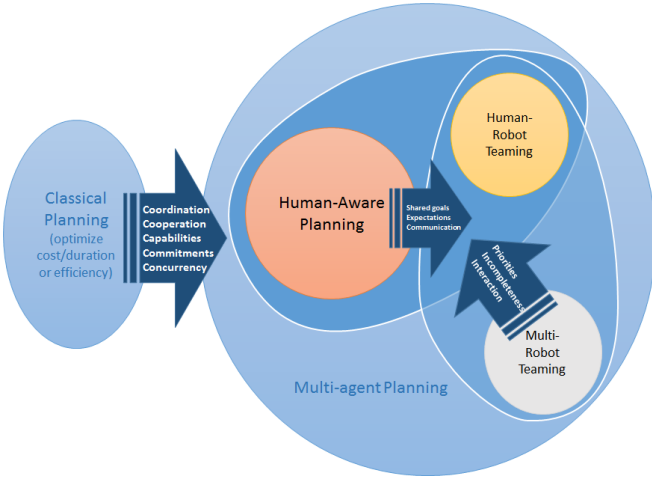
Classical Planning (optimize cost/duration or efficiency)

Coordination
Cooperation
Capabilities
Commitments
Concurrency

Human-Aware Planning

Shared goals
Expectations
Communication

Human-Robot Teaming

Priorities
Incompleteness
Interaction

Multi-Robot Teaming

Multi-agent Planning